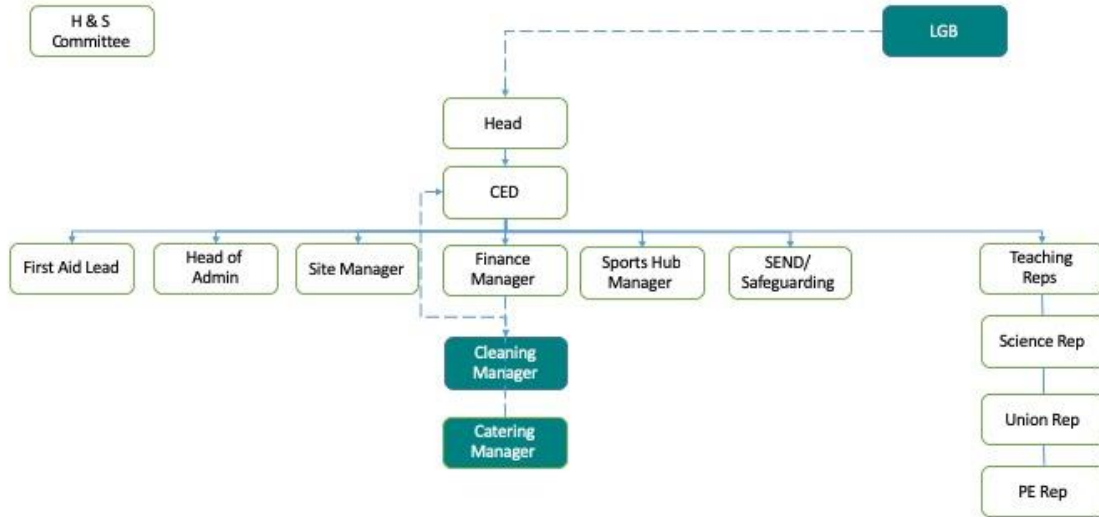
H & S Committee

LGB

Head

CED

First Aid Lead

Head of Admin

Site Manager

Finance Manager

Sports Hub Manager

SEND/ Safeguarding

Teaching Reps

Cleaning Manager

Catering Manager

Science Rep

Union Rep

PE Rep